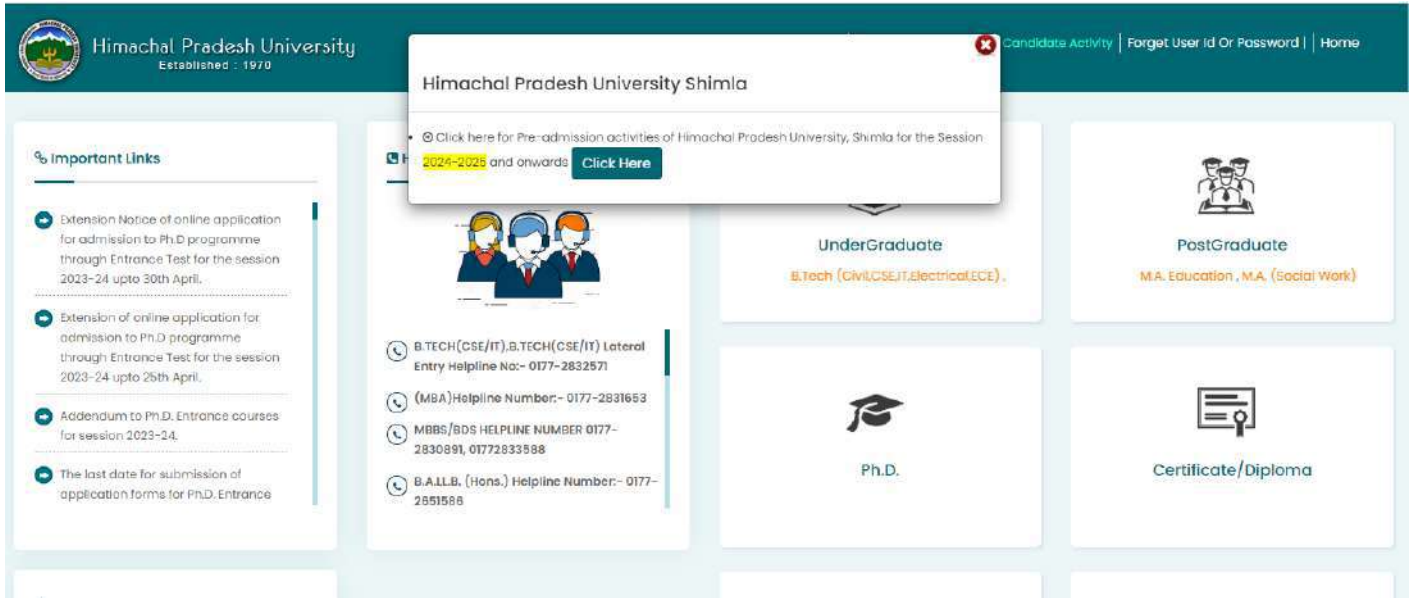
Himachal Pradesh University
Established : 1970

Candidate Activity | Forget User Id Or Password | | Home

Himachal Pradesh University Shimla

Click here for Pre-admission activities of Himachal Pradesh University, Shimla for the Session 2024-2025 and onwards Click Here

Important Links

Extension Notice of online application for admission to Ph.D programme through Entrance Test for the session 2023-24 upto 30th April.

Extension of online application for admission to Ph.D programme through Entrance Test for the session 2023-24 upto 25th April.

Addendum to Ph.D. Entrance courses for session 2023-24.

The last date for submission of application forms for Ph.D. Entrance

B.TECH(CSE/IT),B.TECH(CSE/IT) Lateral Entry Helpline No:- 0177-2832571

(MBA)Helpline Number:- 0177-2831653

MBBS/BDS HELPLINE NUMBER 0177-2830891, 01772833588

B.A.LL.B. (Hons.) Helpline Number:- 0177-2851586

UnderGraduate
B.Tech (Civil,CSE,IT,Electrical,ECE) .

PostGraduate
M.A. Education , M.A. (Social Work)

Ph.D.

Certificate/Diploma